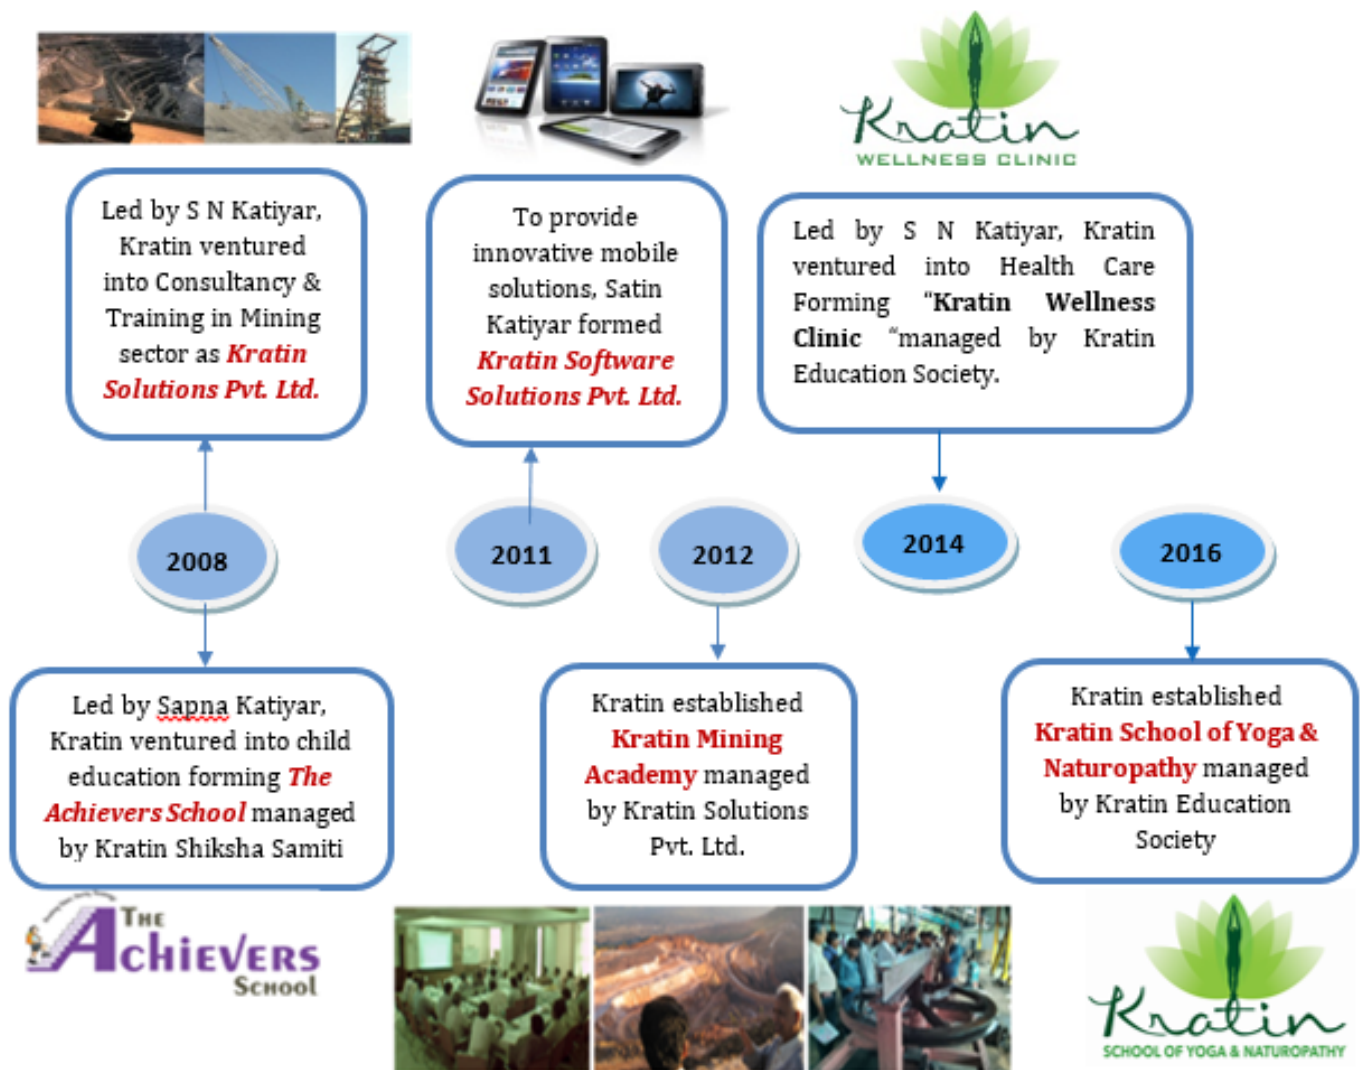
Kratin
WELLNESS CLINIC

Led by S N Katiyar, Kratin ventured into Consultancy & Training in Mining sector as Kratin Solutions Pvt. Ltd.

To provide innovative mobile solutions, Satin Katiyar formed Kratin Software Solutions Pvt. Ltd.

Led by S N Katiyar, Kratin ventured into Health Care Forming "Kratin Wellness Clinic "managed by Kratin Education Society.

2008

2011

2012

2014

2016

Led by Sapna Katiyar, Kratin ventured into child education forming The Achievers School managed by Kratin Shiksha Samiti

Kratin established Kratin Mining Academy managed by Kratin Solutions Pvt. Ltd.

Kratin established Kratin School of Yoga & Naturopathy managed by Kratin Education Society

The Achievers School

Kratin
SCHOOL OF YOGA & NATUROPATHY